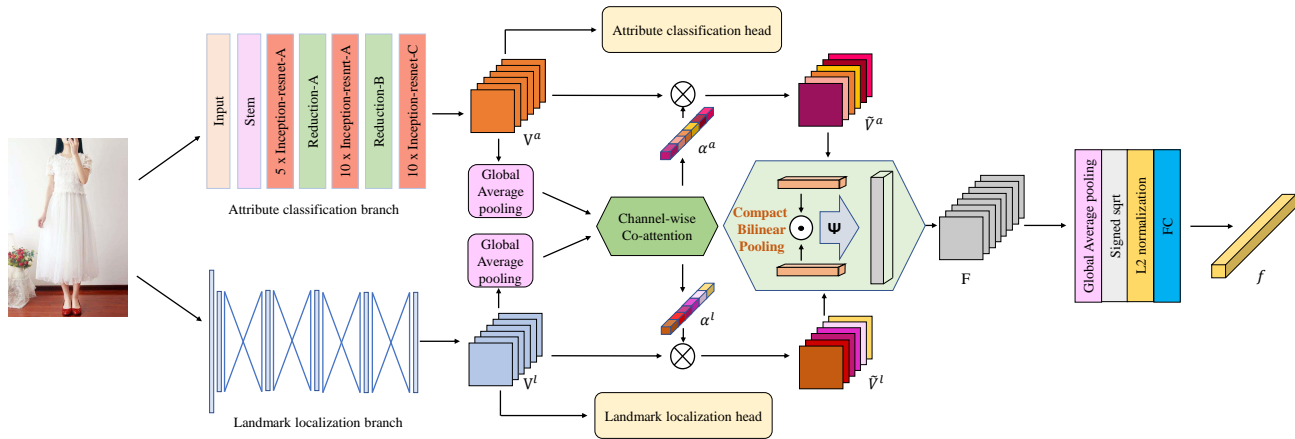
Input

Stem

5 x Inception-resnet-A

Reduction-A

10 x Inception-resnt-A

Reduction-B

10 x Inception-resnet-C

Attribute classification branch

Attribute classification head

$V^a$

$\tilde{V}^a$

$\alpha^a$

Global Average pooling

Global Average pooling

Channel-wise Co-attention

Compact Bilinear Pooling

$\Psi$

F

Global Average pooling

Signed sqrt

L2 normalization

FC

$f$

$\alpha^l$

$V^l$

$\tilde{V}^l$

Landmark localization branch

Landmark localization head